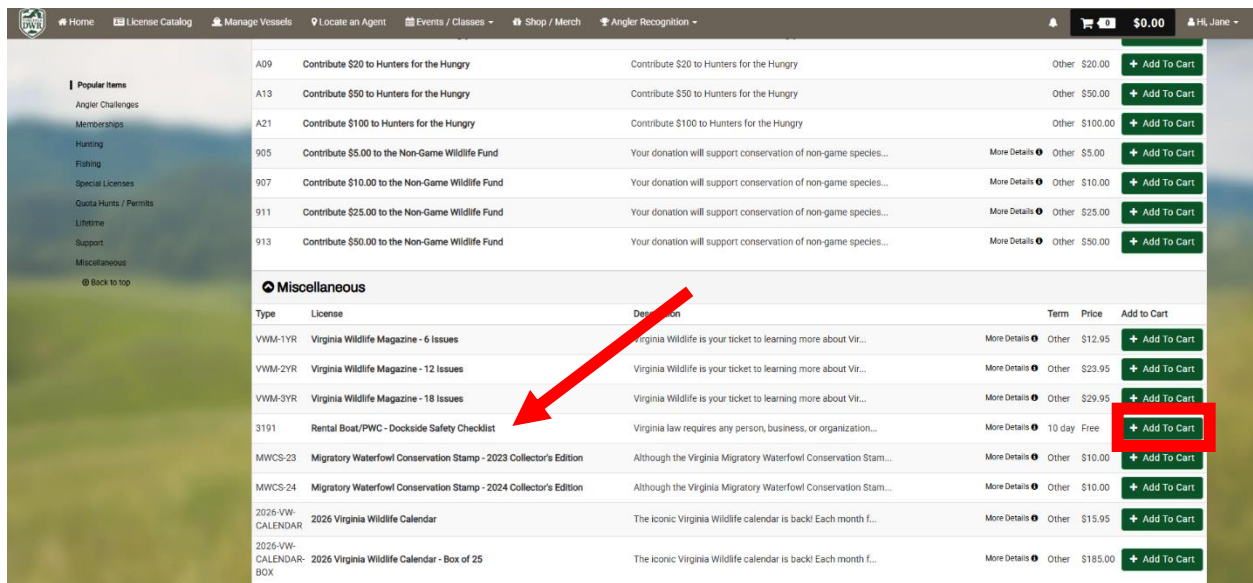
DWR Home License Catalog Manage Vessels Locate an Agent Events / Classes Shop / Merch Angler Recognition 0 $0.00 Hi, Jane

Popular Items
Angler Challenges
Memberships
Hunting
Fishing
Special Licenses
Quota Hunts / Permits
Lifetime
Support
Miscellaneous
Back to top

| | | | | | | |
|---|---|---|---|---|---|---|
| A09 | Contribute $20 to Hunters for the Hungry | Contribute $20 to Hunters for the Hungry | | Other | $20.00 | + Add To Cart |
| A13 | Contribute $50 to Hunters for the Hungry | Contribute $50 to Hunters for the Hungry | | Other | $50.00 | + Add To Cart |
| A21 | Contribute $100 to Hunters for the Hungry | Contribute $100 to Hunters for the Hungry | | Other | $100.00 | + Add To Cart |
| 905 | Contribute $5.00 to the Non-Game Wildlife Fund | Your donation will support conservation of non-game species... | More Details | Other | $5.00 | + Add To Cart |
| 907 | Contribute $10.00 to the Non-Game Wildlife Fund | Your donation will support conservation of non-game species... | More Details | Other | $10.00 | + Add To Cart |
| 911 | Contribute $25.00 to the Non-Game Wildlife Fund | Your donation will support conservation of non-game species... | More Details | Other | $25.00 | + Add To Cart |
| 913 | Contribute $50.00 to the Non-Game Wildlife Fund | Your donation will support conservation of non-game species... | More Details | Other | $50.00 | + Add To Cart |

Miscellaneous

| Type | License | Description | | Term | Price | Add to Cart |
|---|---|---|---|---|---|---|
| VWM-1YR | Virginia Wildlife Magazine - 6 Issues | Virginia Wildlife is your ticket to learning more about Vir... | More Details | Other | $12.95 | + Add To Cart |
| VWM-2YR | Virginia Wildlife Magazine - 12 Issues | Virginia Wildlife is your ticket to learning more about Vir... | More Details | Other | $23.95 | + Add To Cart |
| VWM-3YR | Virginia Wildlife Magazine - 18 Issues | Virginia Wildlife is your ticket to learning more about Vir... | More Details | Other | $29.95 | + Add To Cart |
| 3191 | Rental Boat/PWC - Dockside Safety Checklist | Virginia law requires any person, business, or organization... | More Details | 10 day | Free | + Add To Cart |
| MWCS-23 | Migratory Waterfowl Conservation Stamp - 2023 Collector's Edition | Although the Virginia Migratory Waterfowl Conservation Stam... | More Details | Other | $10.00 | + Add To Cart |
| MWCS-24 | Migratory Waterfowl Conservation Stamp - 2024 Collector's Edition | Although the Virginia Migratory Waterfowl Conservation Stam... | More Details | Other | $10.00 | + Add To Cart |
| 2026-VW-CALENDAR | 2026 Virginia Wildlife Calendar | The iconic Virginia Wildlife calendar is back! Each month f... | More Details | Other | $15.95 | + Add To Cart |
| 2026-VW-CALENDAR-BOX | 2026 Virginia Wildlife Calendar - Box of 25 | The iconic Virginia Wildlife calendar is back! Each month f... | More Details | Other | $185.00 | + Add To Cart |